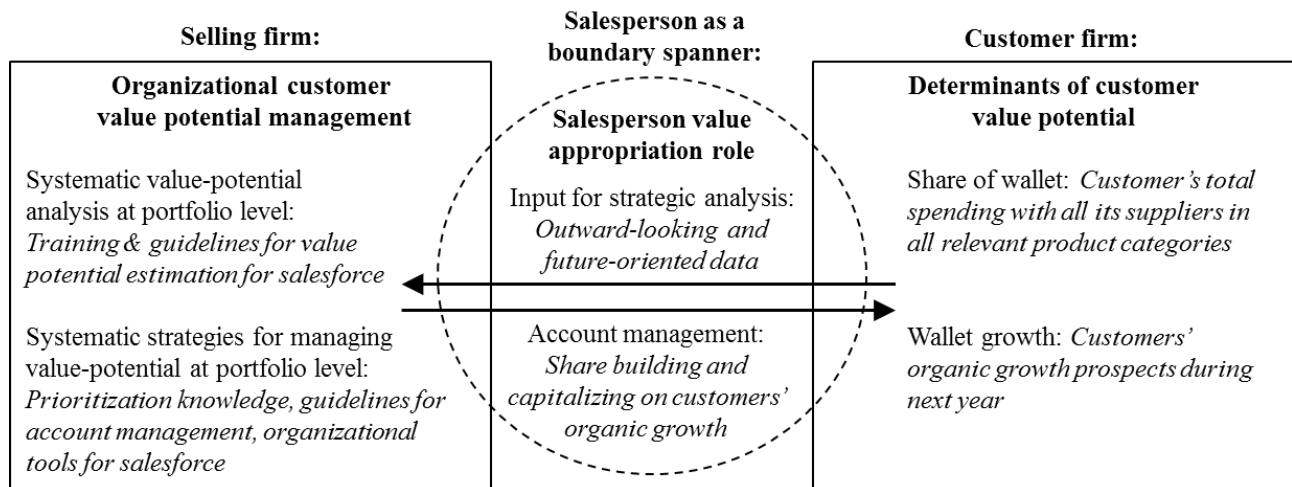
Selling firm:

Organizational customer value potential management

Systematic value-potential analysis at portfolio level: *Training & guidelines for value potential estimation for salesforce*

Systematic strategies for managing value-potential at portfolio level: *Prioritization knowledge, guidelines for account management, organizational tools for salesforce*

Salesperson as a boundary spanner:

Salesperson value appropriation role

Input for strategic analysis: *Outward-looking and future-oriented data*

Account management: *Share building and capitalizing on customers' organic growth*

Customer firm:

Determinants of customer value potential

Share of wallet: *Customer's total spending with all its suppliers in all relevant product categories*

Wallet growth: *Customers' organic growth prospects during next year*